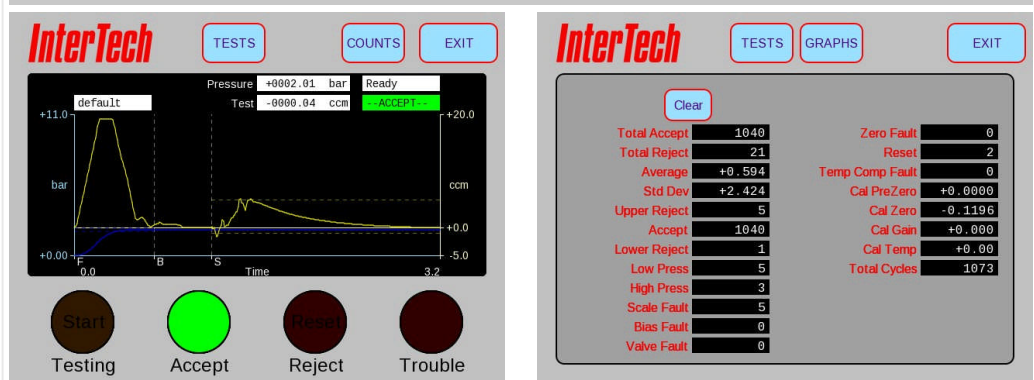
InterTech

TESTS COUNTS EXIT

Pressure +0002.01 bar Ready
Test -0000.04 ccm --ACCEPT--

default

+11.0
bar
+0.00
+20.0
ccm
+0.0
-5.0
F B S
0.0 Time 3.2

Start
Testing
Accept
Reset
Reject
Trouble

InterTech

TESTS GRAPHS EXIT

Clear

| | | | |
|---|---|---|---|
| Total Accept | 1040 | Zero Fault | 0 |
| Total Reject | 21 | Reset | 2 |
| Average | +0.594 | Temp Comp Fault | 0 |
| Std Dev | +2.424 | Cal PreZero | +0.0000 |
| Upper Reject | 5 | Cal Zero | -0.1196 |
| Accept | 1040 | Cal Gain | +0.000 |
| Lower Reject | 1 | Cal Temp | +0.00 |
| Low Press | 5 | Total Cycles | 1073 |
| High Press | 3 | | |
| Scale Fault | 5 | | |
| Bias Fault | 0 | | |
| Valve Fault | 0 | | |